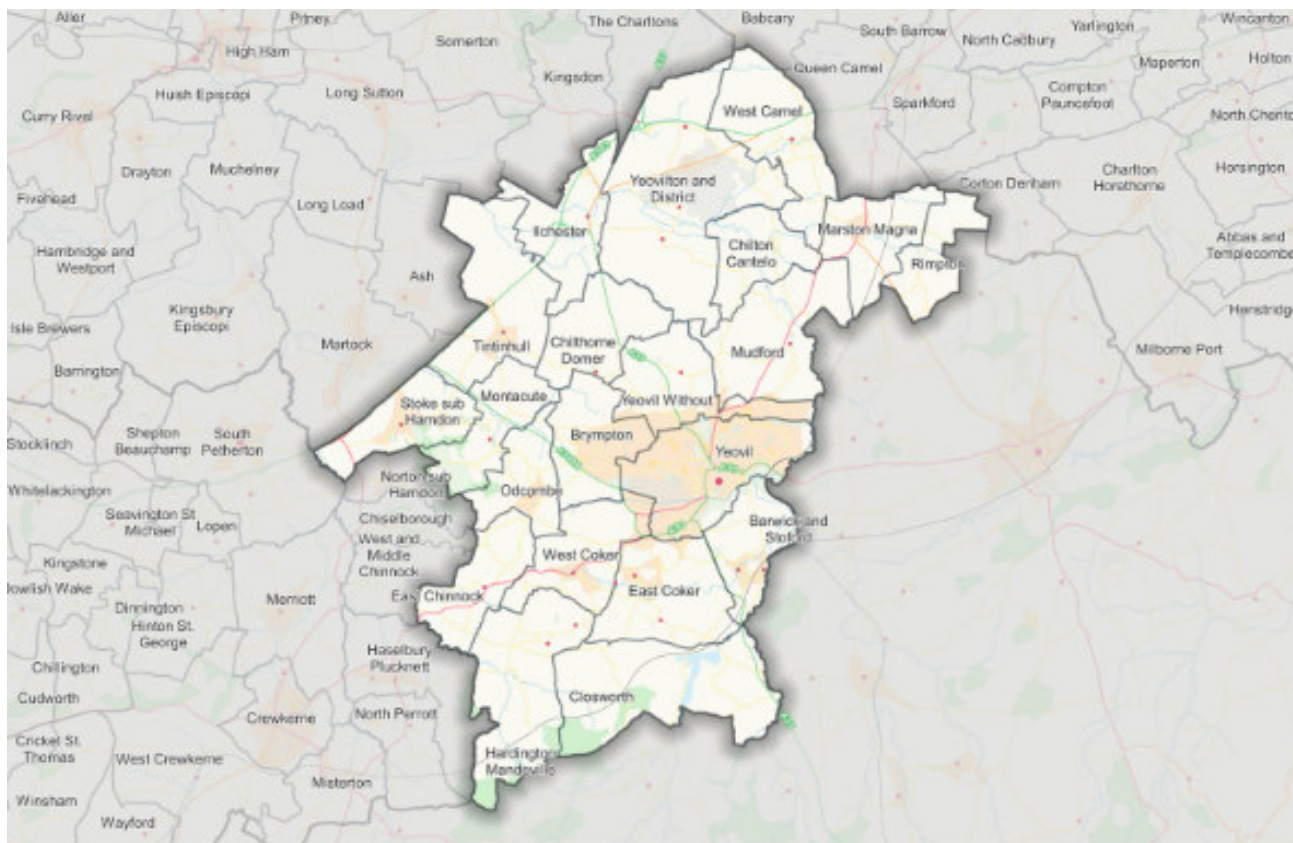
Aller
Pitney
The Charltons
Babcary
South Barrow
North Cadbury
Yarlington
Wincanton
Holton
High Ham
Somerton
Kingsdon
Queen Camel
Maperton
Huish Episcopi
Long Sutton
West Camel
Sparkford
Compton Pauncefoot
North Cheriton
Curry Rivel
Drayton
Muchelney
Yeovilton and District
Charlton Horethorne
Horsington
Fivehead
Long Load
Corton Denham
Ilchester
Marston Magna
Hambridge and Westport
Chilton Cantelo
Rimpton
Abbas and Templecombe
Ash
Kingsbury Episcopi
Henstridge
Isle Brewers
Tintinhull
Martock
Chilthorne Domer
Mudford
Milborne Port
Barrington
Montacute
Yeovil Without
Stoke sub Hamdon
Stocklinch
Shepton Beauchamp
South Petherton
Brympton
Yeovil
Norton sub Hamdon
Whitelackington
Odcombe
Seavington St Michael
Lopen
Chiselborough
Barwick and Stoford
West and Middle Chinnock
Kingstone
West Coker
Dowlish Wake
East Chinnock
East Coker
Merriott
Dinnington
Hinton St. George
Haselbury Plucknett
Chillington
Cudworth
Closworth
Crewkerne
North Perrott
Cricket St. Thomas
West Crewkerne
Hardington Mandeville
Misterton
Winsham
Wayford